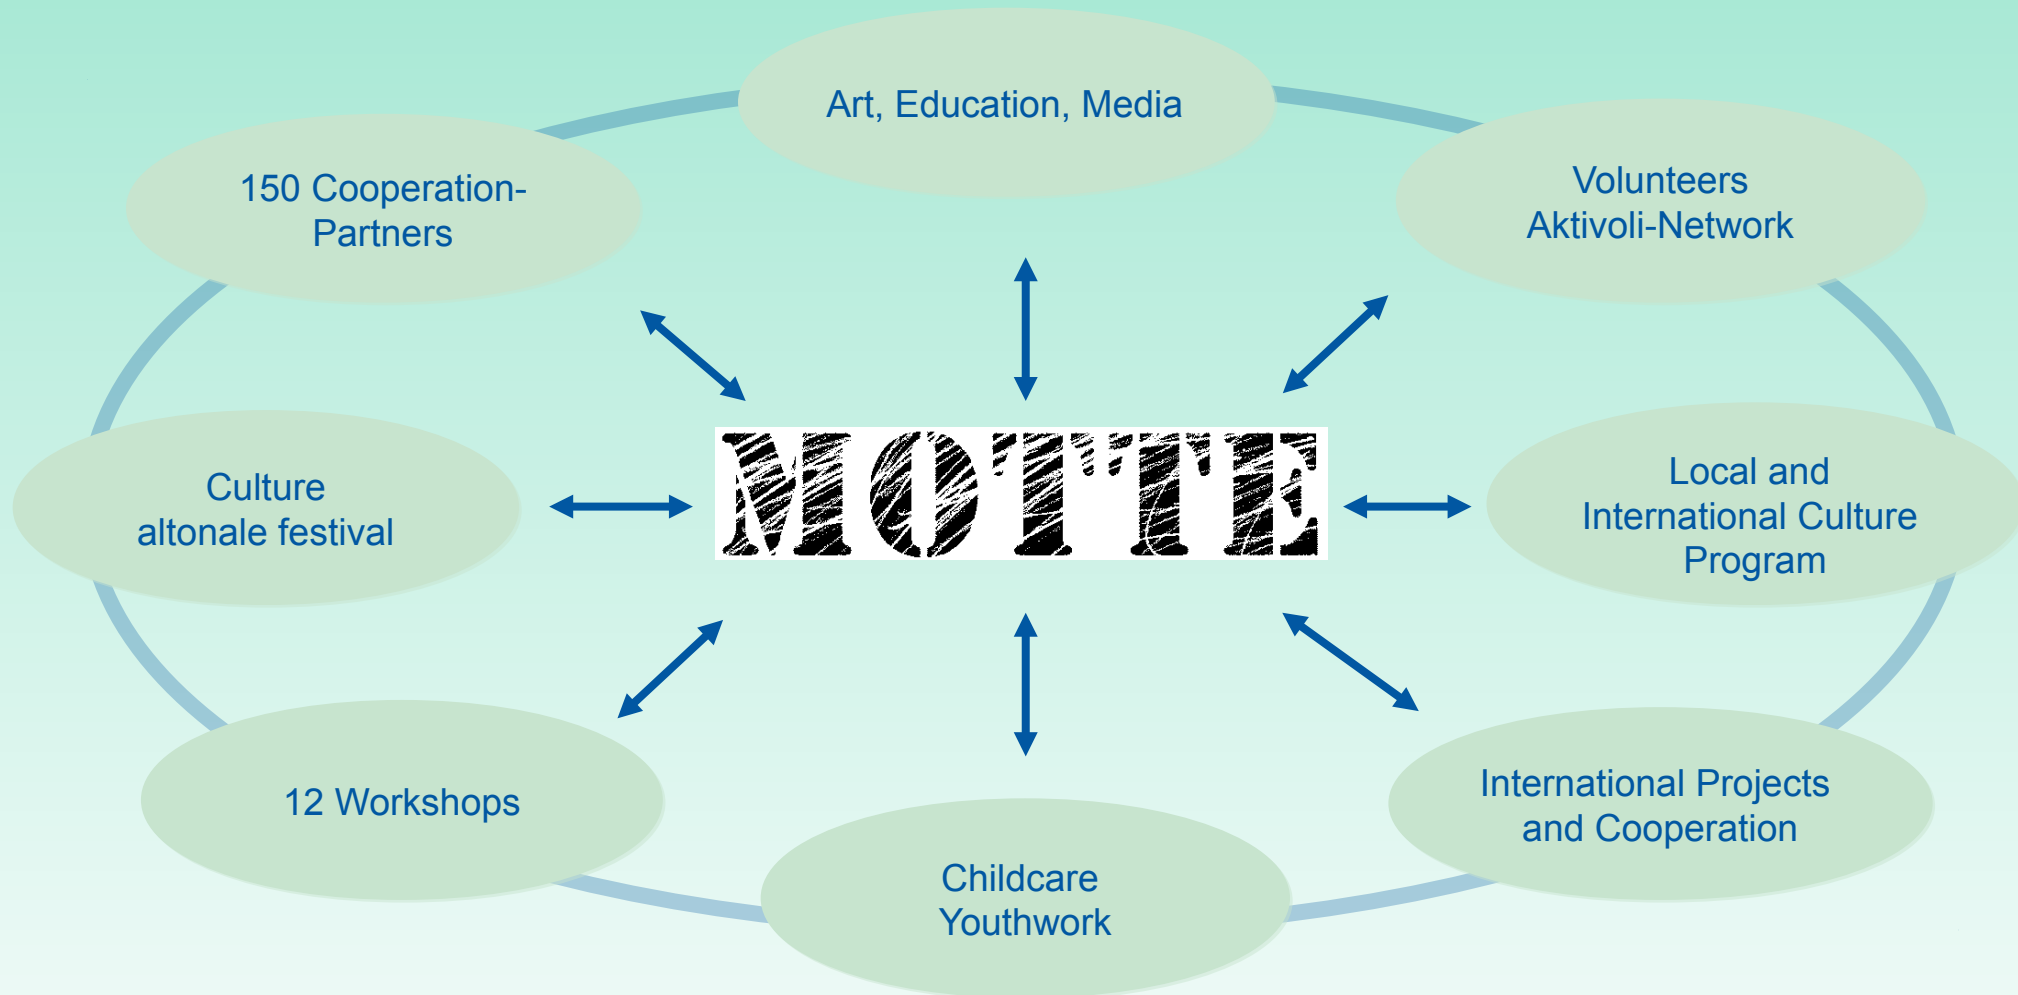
Art, Education, Media

150 Cooperation-Partners

Volunteers
Aktivoli-Network

MOTTE

Culture
altonale festival

Local and
International Culture Program

12 Workshops

Childcare
Youthwork

International Projects and Cooperation